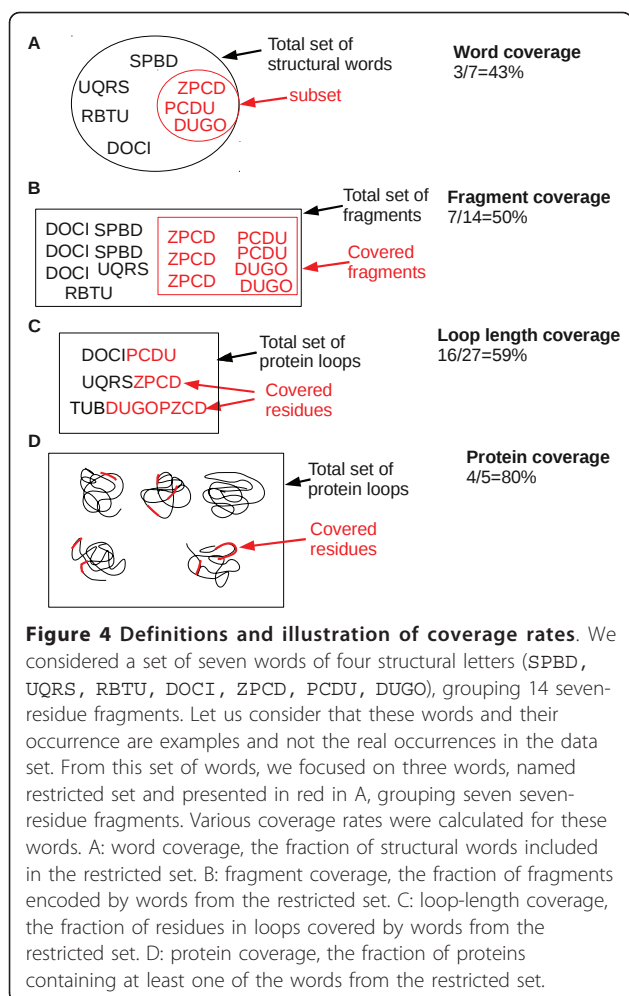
A

SPBD
UQRS
RBTU
DOCI
ZPCD
PCDU
DUGO

Total set of structural words

subset

Word coverage
3/7=43%

B

DOCI SPBD
DOCI SPBD
DOCI UQRS
RBTU

ZPCD
ZPCD
ZPCD

PCDU
PCDU
DUGO
DUGO

Total set of fragments

Covered fragments

Fragment coverage
7/14=50%

C

DOCIPCDU
UQRSZPCD
TUBDUGOPZCD

Total set of protein loops

Covered residues

Loop length coverage
16/27=59%

D

Total set of protein loops

Covered residues

Protein coverage
4/5=80%

**Figure 4 Definitions and illustration of coverage rates**. We considered a set of seven words of four structural letters (SPBD, UQRS, RBTU, DOCI, ZPCD, PCDU, DUGO), grouping 14 seven-residue fragments. Let us consider that these words and their occurrence are examples and not the real occurrences in the data set. From this set of words, we focused on three words, named restricted set and presented in red in A, grouping seven seven-residue fragments. Various coverage rates were calculated for these words. A: word coverage, the fraction of structural words included in the restricted set. B: fragment coverage, the fraction of fragments encoded by words from the restricted set. C: loop-length coverage, the fraction of residues in loops covered by words from the restricted set. D: protein coverage, the fraction of proteins containing at least one of the words from the restricted set.